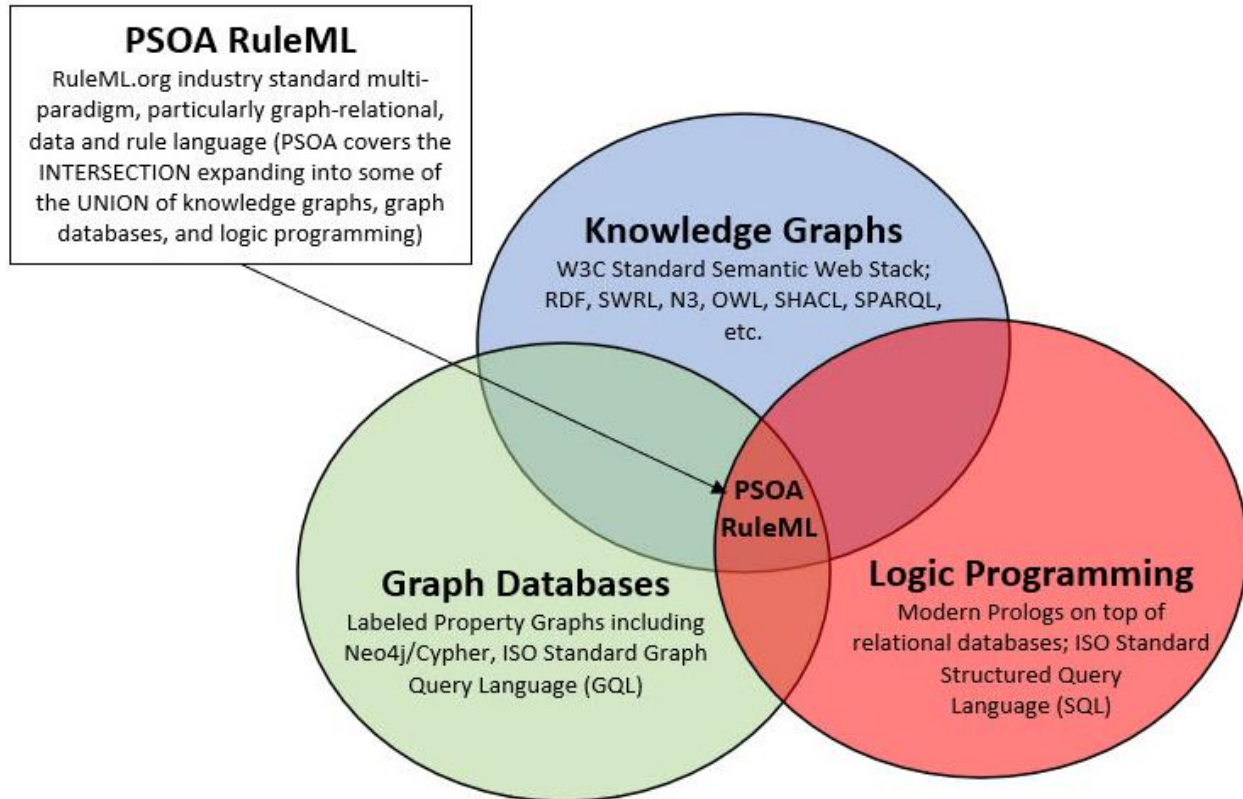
PSOA RuleML
RuleML.org industry standard multi-paradigm, particularly graph-relational, data and rule language (PSOA covers the INTERSECTION expanding into some of the UNION of knowledge graphs, graph databases, and logic programming)

Knowledge Graphs
W3C Standard Semantic Web Stack; RDF, SWRL, N3, OWL, SHACL, SPARQL, etc.

PSOA RuleML

Graph Databases
Labeled Property Graphs including Neo4j/Cypher, ISO Standard Graph Query Language (GQL)

Logic Programming
Modern Prologs on top of relational databases; ISO Standard Structured Query Language (SQL)